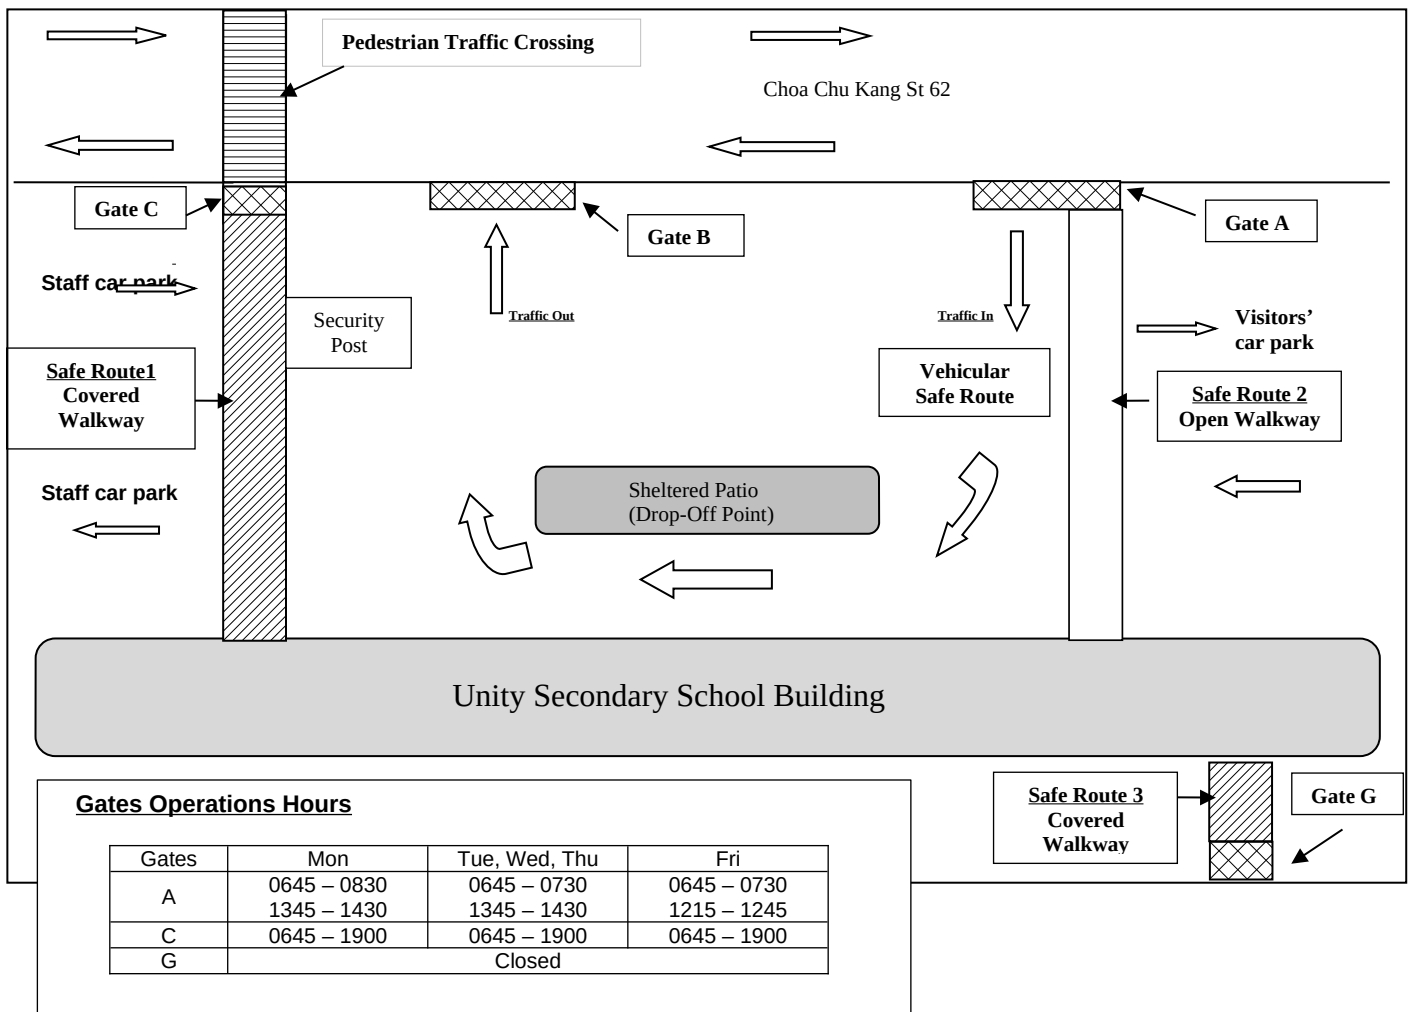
Pedestrian Traffic Crossing

Choa Chu Kang St 62

Gate C

Gate B

Gate A

Staff car park

Security Post

Traffic Out

Traffic In

Visitors' car park

Safe Route1
Covered Walkway

Vehicular Safe Route

Safe Route 2
Open Walkway

Staff car park

Sheltered Patio
(Drop-Off Point)

Unity Secondary School Building

Gates Operations Hours

| Gates | Mon | Tue, Wed, Thu | Fri |
|---|---|---|---|
| A | 0645 – 0830<br>1345 – 1430 | 0645 – 0730<br>1345 – 1430 | 0645 – 0730<br>1215 – 1245 |
| C | 0645 – 1900 | 0645 – 1900 | 0645 – 1900 |
| G | Closed | | |

Safe Route 3
Covered Walkway

Gate G